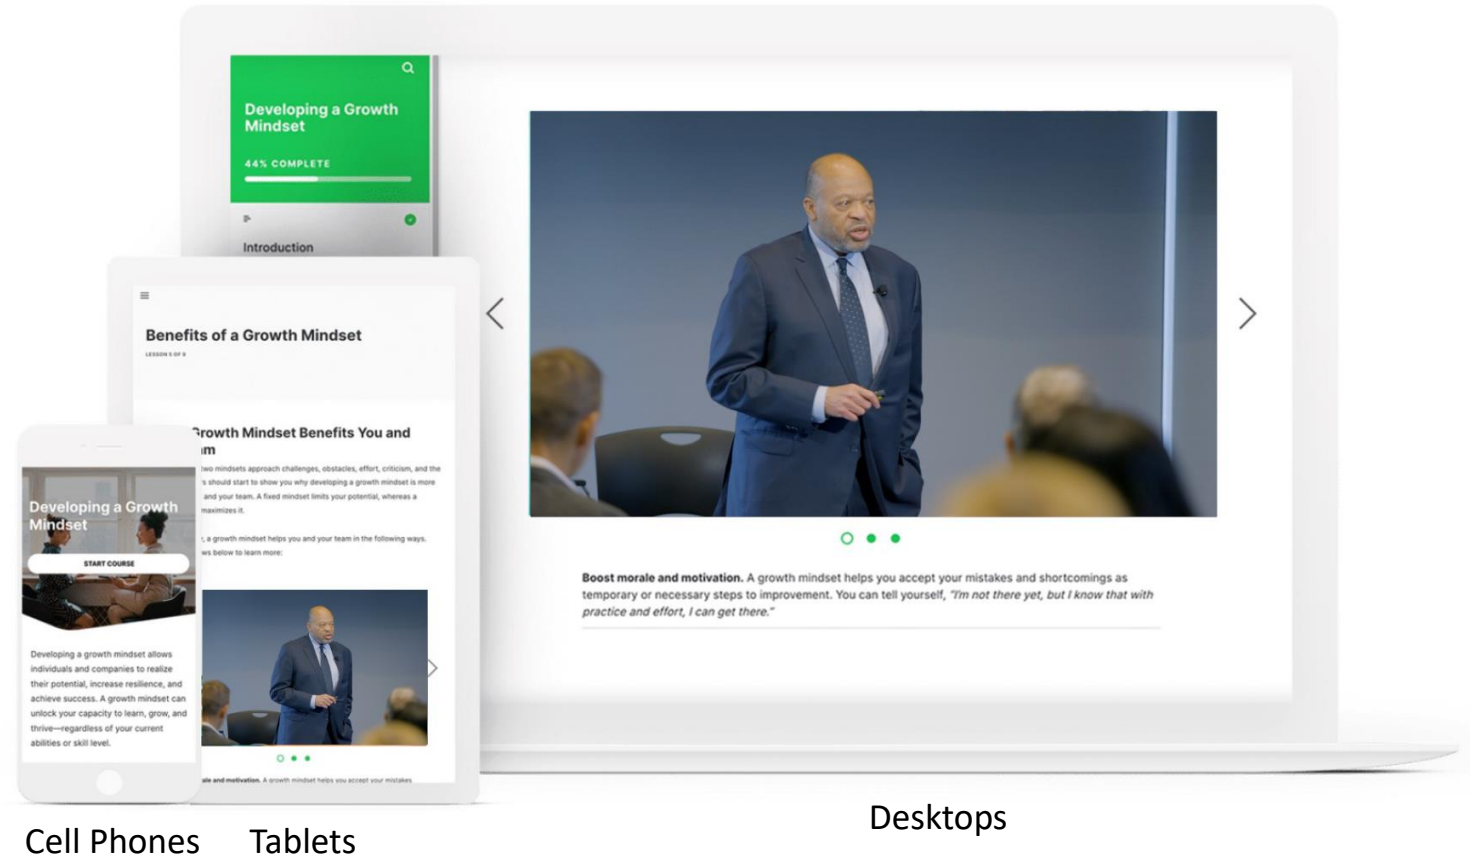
Developing a Growth Mindset

44% COMPLETE

Introduction

Boost morale and motivation. A growth mindset helps you accept your mistakes and shortcomings as temporary or necessary steps to improvement. You can tell yourself, "I'm not there yet, but I know that with practice and effort, I can get there."

Benefits of a Growth Mindset

LESSON 5 OF 8

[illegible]rowth Mindset Benefits You and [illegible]m

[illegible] two mindsets approach challenges, obstacles, effort, criticism, and the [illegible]s should start to show you why developing a growth mindset is more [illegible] and your team. A fixed mindset limits your potential, whereas a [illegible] maximizes it.

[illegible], a growth mindset helps you and your team in the following ways. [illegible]ws below to learn more:

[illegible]ale and motivation. A growth mindset helps you accept your mistakes

Developing a Growth Mindset

START COURSE

Developing a growth mindset allows individuals and companies to realize their potential, increase resilience, and achieve success. A growth mindset can unlock your capacity to learn, grow, and thrive—regardless of your current abilities or skill level.

Cell Phones Tablets

Desktops